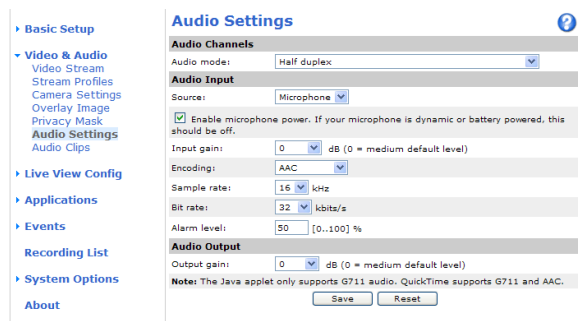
▸ Basic Setup

▾ Video & Audio
Video Stream
Stream Profiles
Camera Settings
Overlay Image
Privacy Mask
Audio Settings
Audio Clips

▸ Live View Config

▸ Applications

▸ Events

Recording List

▸ System Options

About

Audio Settings

?

Audio Channels

Audio mode: Half duplex

Audio Input

Source: Microphone

Enable microphone power. If your microphone is dynamic or battery powered, this should be off.

Input gain: 0 dB (0 = medium default level)

Encoding: AAC

Sample rate: 16 kHz

Bit rate: 32 kbits/s

Alarm level: 50 [0..100] %

Audio Output

Output gain: 0 dB (0 = medium default level)

Note: The Java applet only supports G711 audio. QuickTime supports G711 and AAC.

Save Reset